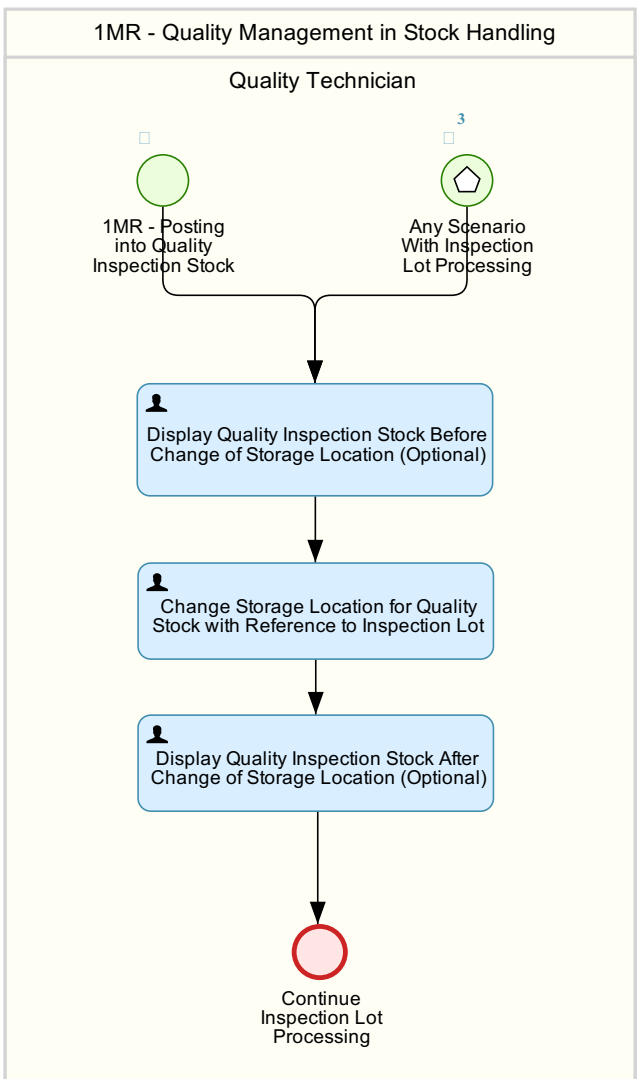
1MR - Quality Management in Stock Handling

Quality Technician

3

1MR - Posting into Quality Inspection Stock

Any Scenario With Inspection Lot Processing

Display Quality Inspection Stock Before Change of Storage Location (Optional)

Change Storage Location for Quality Stock with Reference to Inspection Lot

Display Quality Inspection Stock After Change of Storage Location (Optional)

Continue Inspection Lot Processing